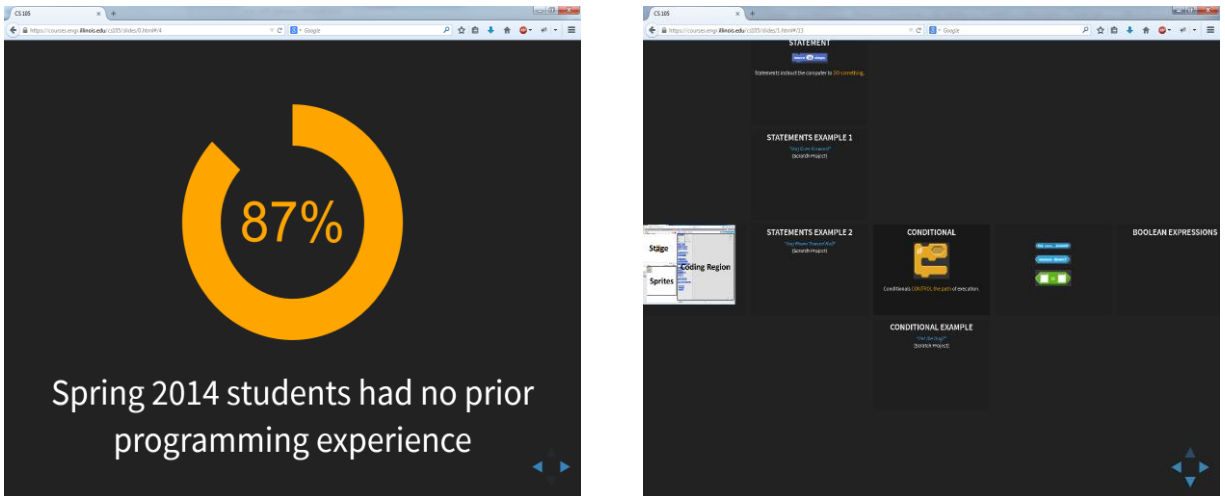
CS 105

https://courses.engr.illinois.edu/cs105/slides/8.html#/4

Google

87%

Spring 2014 students had no prior programming experience

CS 105

https://courses.engr.illinois.edu/cs105/slides/1.html#/13

Google

STATEMENT

Statements instruct the computer to DO something.

STATEMENTS EXAMPLE 1

"Hey Even Around!"

(Scratch Project)

Stage

Sprites

Coding Region

STATEMENTS EXAMPLE 2

"Hey Moves Toward Kid"

(Scratch Project)

CONDITIONAL

Conditionals CONTROL the path of execution.

BOOLEAN EXPRESSIONS

CONDITIONAL EXAMPLE

"Pet the Dog?"

(Scratch Project)